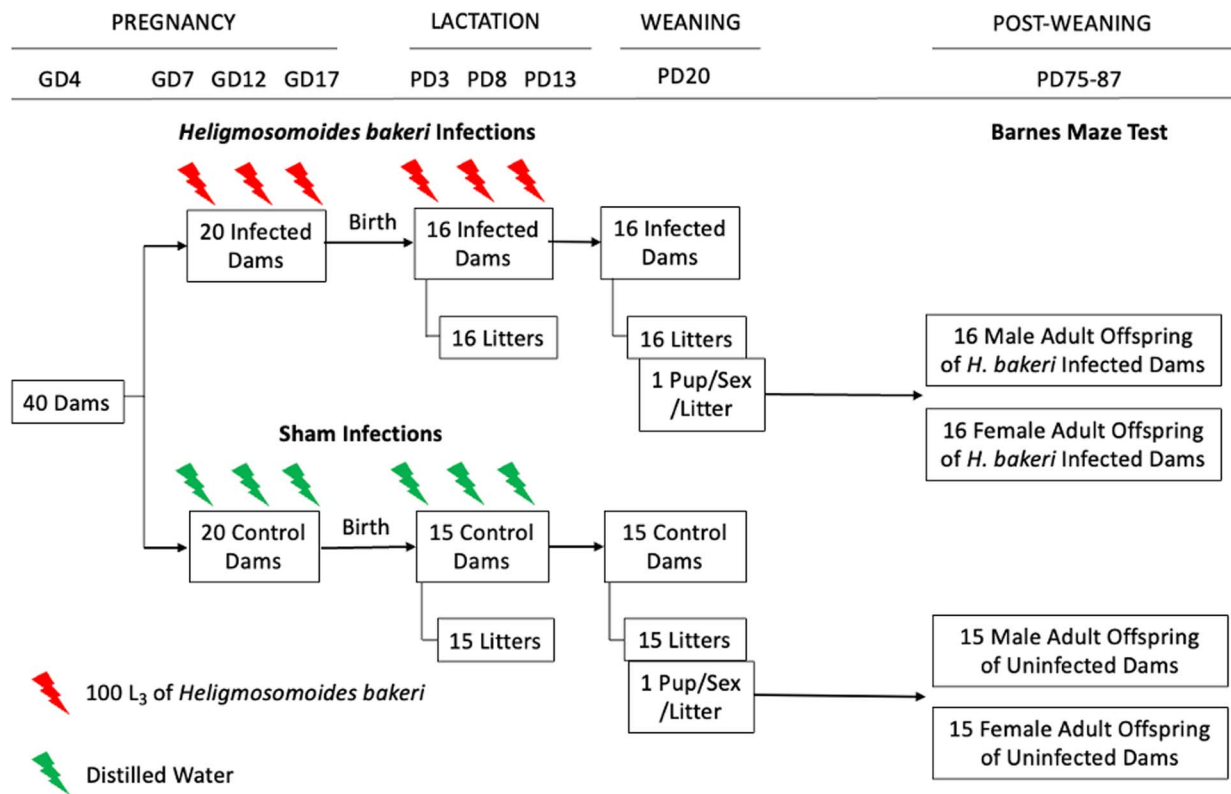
PREGNANCY

LACTATION

WEANING

POST-WEANING

GD4 GD7 GD12 GD17

PD3 PD8 PD13

PD20

PD75-87

**Heligmosomoides bakeri Infections**

Barnes Maze Test

20 Infected Dams

Birth

16 Infected Dams

16 Infected Dams

16 Litters

16 Litters

1 Pup/Sex /Litter

16 Male Adult Offspring of H. bakeri Infected Dams

16 Female Adult Offspring of H. bakeri Infected Dams

40 Dams

Sham Infections

20 Control Dams

Birth

15 Control Dams

15 Control Dams

15 Litters

15 Litters

1 Pup/Sex /Litter

15 Male Adult Offspring of Uninfected Dams

15 Female Adult Offspring of Uninfected Dams

100 $L_3$ of Heligmosomoides bakeri

Distilled Water